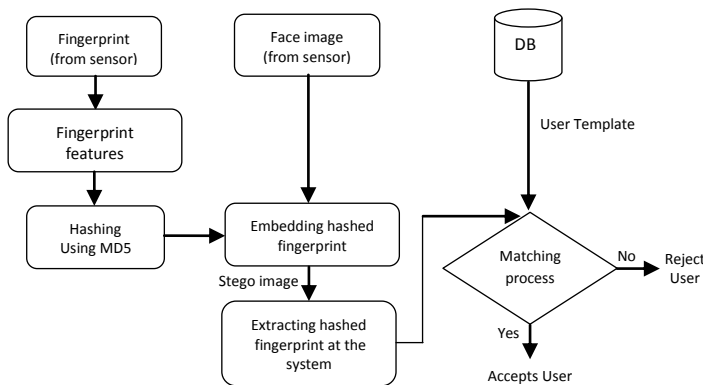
Fingerprint (from sensor)

Fingerprint features

Hashing Using MD5

Face image (from sensor)

Embedding hashed fingerprint

Stego image

Extracting hashed fingerprint at the system

DB

User Template

Matching process

No

Reject User

Yes

Accepts User